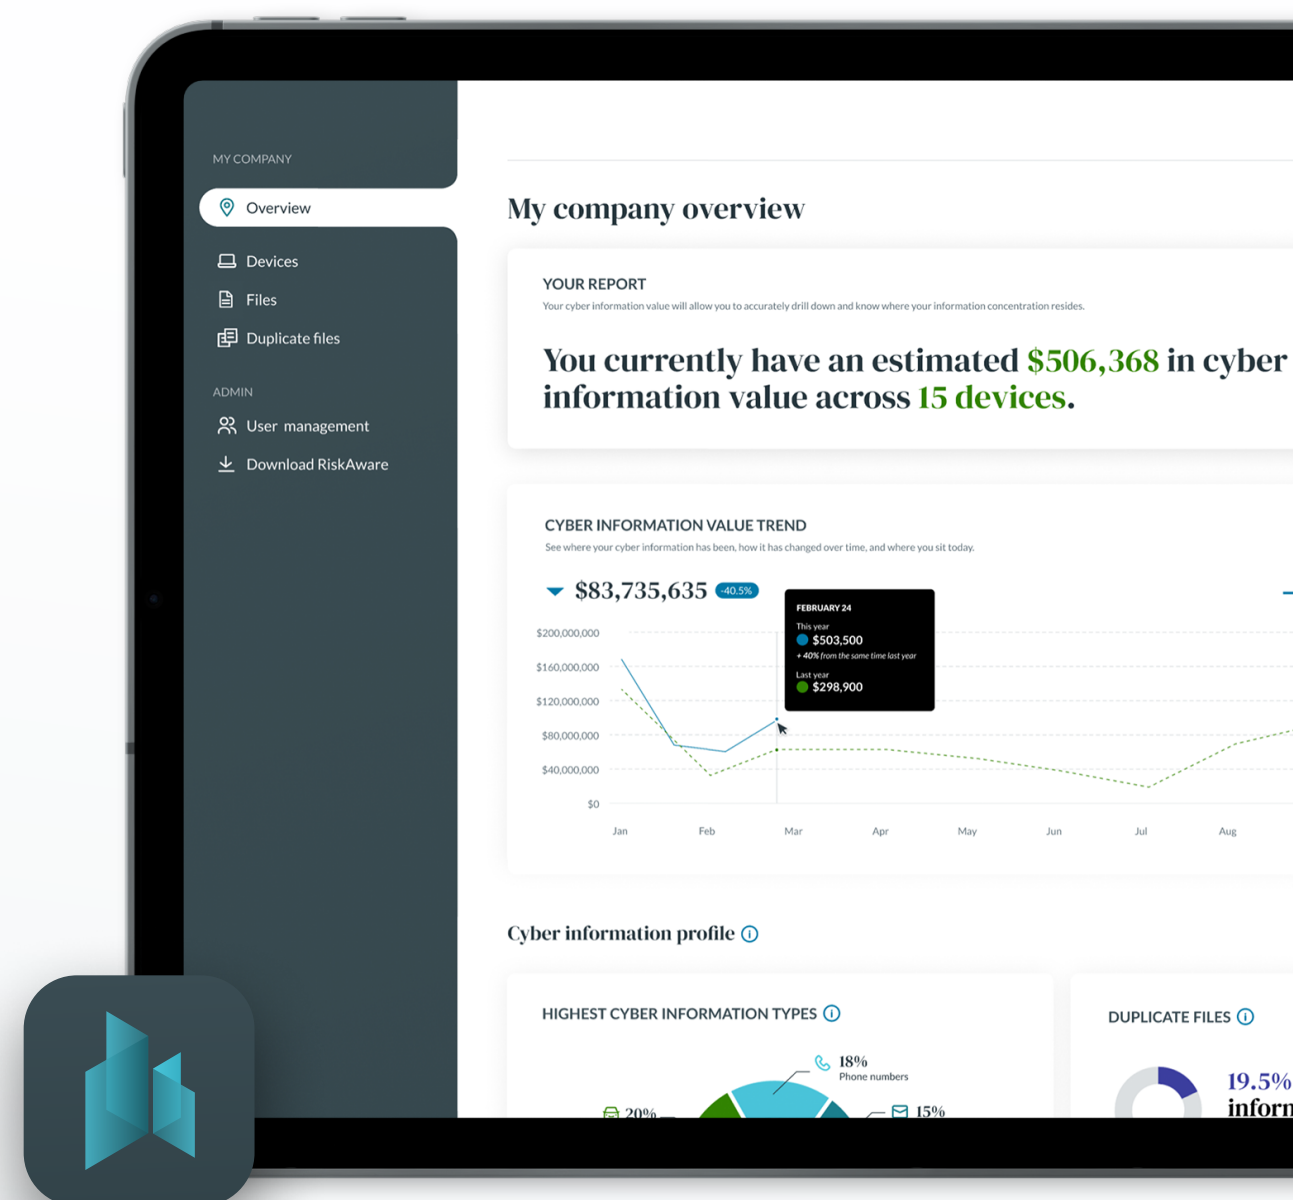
MY COMPANY

Overview

Devices

Files

Duplicate files

ADMIN

User management

Download RiskAware

My company overview

YOUR REPORT

Your cyber information value will allow you to accurately drill down and know where your information concentration resides.

You currently have an estimated $506,368 in cyber information value across 15 devices.

CYBER INFORMATION VALUE TREND

See where your cyber information has been, how it has changed over time, and where you sit today.

$83,735,635 -40.5%

FEBRUARY 24
This year
$503,500
+ 40% from the same time last year
Last year
$298,900

$200,000,000
$160,000,000
$120,000,000
$80,000,000
$40,000,000
$0

Jan Feb Mar Apr May Jun Jul Aug

Cyber information profile

HIGHEST CYBER INFORMATION TYPES

18%
Phone numbers

20%

15%

DUPLICATE FILES

19.5%
inforn